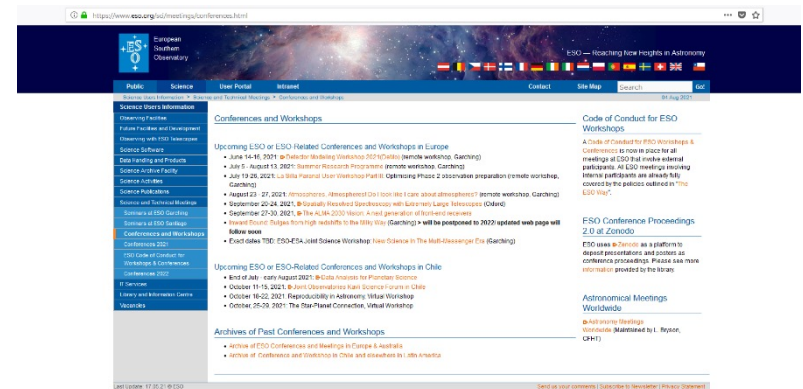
https://www.eso.org/sci/meetings/conferences.html

ESO European Southern Observatory

ESO — Reaching New Heights in Astronomy

Public | Science | User Portal | Intranet | Contact | Site Map | Search | Go!

Science Users Information > Meetings and Technical Workshops > Conferences and Workshops

04 Aug 2021

Science Users Information
Observing Facilities
Future Facilities and Development
Observing with ESO Telescopes
Science Software
Data Handling and Products
Science Archive Facility
Science Activities
Science Publications
Science and Technical Meetings
Seminars at ESO Garching
Seminars at ESO Santiago
Conferences and Workshops
Conferences 2021
ESO Code of Conduct for Workshops & Conferences
Conferences 2022
IT Services
Library and Information Centre
Vacancies

Conferences and Workshops

Upcoming ESO or ESO-Related Conferences and Workshops in Europe

• June 14-18, 2021: Detector Modeling Workshop 2021(DeMo) (remote workshop, Garching)
• July 5 - August 13, 2021: Summer Research Programme (remote workshop, Garching)
• July 19-26, 2021: La Silla Paranal User Workshop Part II: Optimizing Phase 2 observation preparation (remote workshop, Garching)
• August 23 - 27, 2021: Atmospheres: Atmospheres! Do I look like I care about atmospheres? (remote workshop, Garching)
• September 20-24, 2021: Spatially Resolved Spectroscopy with Extremely Large Telescopes (Oxford)
• September 27-30, 2021: The ALMA 2030 Vision: A next generation of front-end receivers
• Inward Bound: Bulges from high redshifts to the Milky Way (Garching) → will be postponed to 2022! updated web page will follow soon
• Exact dates TBD: ESO-ESA Joint Science Workshop: New Science in The Multi-Messenger Era (Garching)

Upcoming ESO or ESO-Related Conferences and Workshops in Chile

• End of July - early August 2021: Data Analysis for Planetary Science
• October 11-15, 2021: Joint Observatories Kavli Science Forum in Chile
• October 18-22, 2021: Reproducibility in Astronomy, Virtual Workshop
• October 25-29, 2021: The Star-Planet Connection, Virtual Workshop

Archives of Past Conferences and Workshops

• Archive of ESO Conferences and Meetings in Europe & Australia
• Archive of Conferences and Workshop in Chile and elsewhere in Latin America

Code of Conduct for ESO Workshops

A Code of Conduct for ESO Workshops & Conferences is now in place for all meetings at ESO that involve external participants. All ESO meetings involving internal participants are already fully covered by the policies outlined in "The ESO Way".

ESO Conference Proceedings 2.0 at Zenodo

ESO uses Zenodo as a platform to deposit presentations and posters as conference proceedings. Please see more information provided by the library.

Astronomical Meetings Worldwide

Astronomy Meetings Worldwide (Maintained by L. Bryson, CFHT)

Last Update: 17.08.21 © ESO

Send us your comments | Subscribe to Newsletter | Privacy Statement